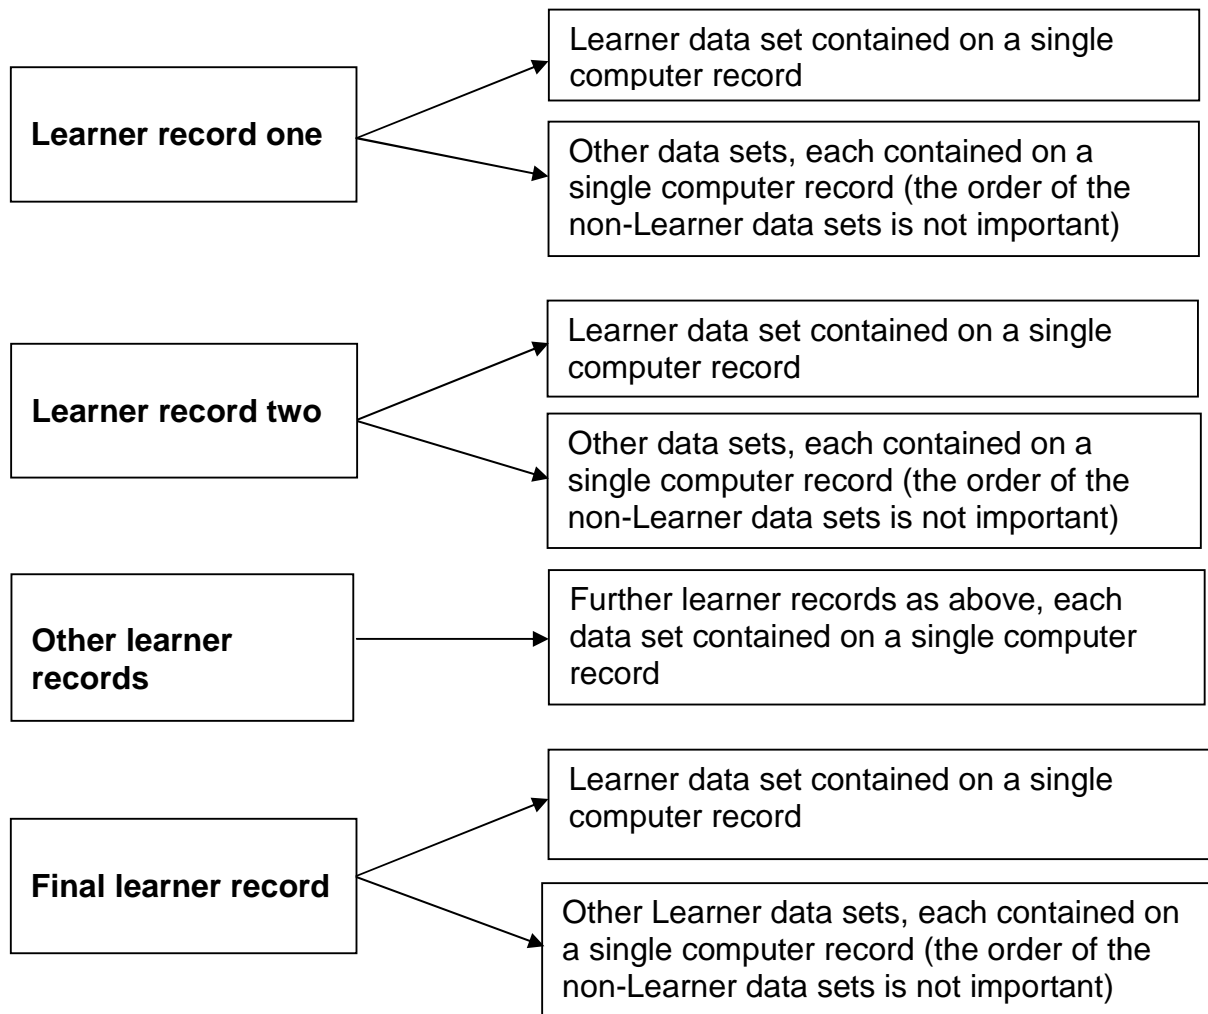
Learner record one

Learner data set contained on a single computer record

Other data sets, each contained on a single computer record (the order of the non-Learner data sets is not important)

Learner record two

Learner data set contained on a single computer record

Other data sets, each contained on a single computer record (the order of the non-Learner data sets is not important)

Other learner records

Further learner records as above, each data set contained on a single computer record

Final learner record

Learner data set contained on a single computer record

Other Learner data sets, each contained on a single computer record (the order of the non-Learner data sets is not important)